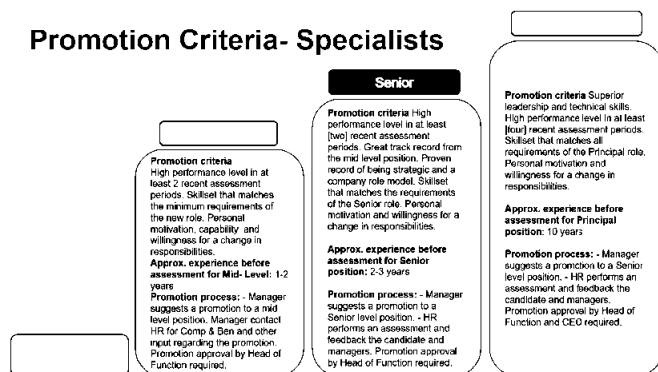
Promotion Criteria- Specialists

Promotion criteria
High performance level in at least 2 recent assessment periods. Skillset that matches the minimum requirements of the new role. Personal motivation, capability and willingness for a change in responsibilities.
Approx. experience before assessment for Mid- Level: 1-2 years
Promotion process: - Manager suggests a promotion to a mid level position. Manager contact HR for Comp & Ben and other input regarding the promotion. Promotion approval by Head of Function required.

Senior

Promotion criteria High performance level in at least [two] recent assessment periods. Great track record from the mid level position. Proven record of being strategic and a company role model. Skillset that matches the requirements of the Senior role. Personal motivation and willingness for a change in responsibilities.

Approx. experience before assessment for Senior position: 2-3 years

Promotion process: - Manager suggests a promotion to a Senior level position. - HR performs an assessment and feedback the candidate and managers. Promotion approval by Head of Function required.

Promotion criteria Superior leadership and technical skills. High performance level in at least [four] recent assessment periods. Skillset that matches all requirements of the Principal role. Personal motivation and willingness for a change in responsibilities.

Approx. experience before assessment for Principal position: 10 years

Promotion process: - Manager suggests a promotion to a Senior level position. - HR performs an assessment and feedback the candidate and managers. Promotion approval by Head of Function and CEO required.